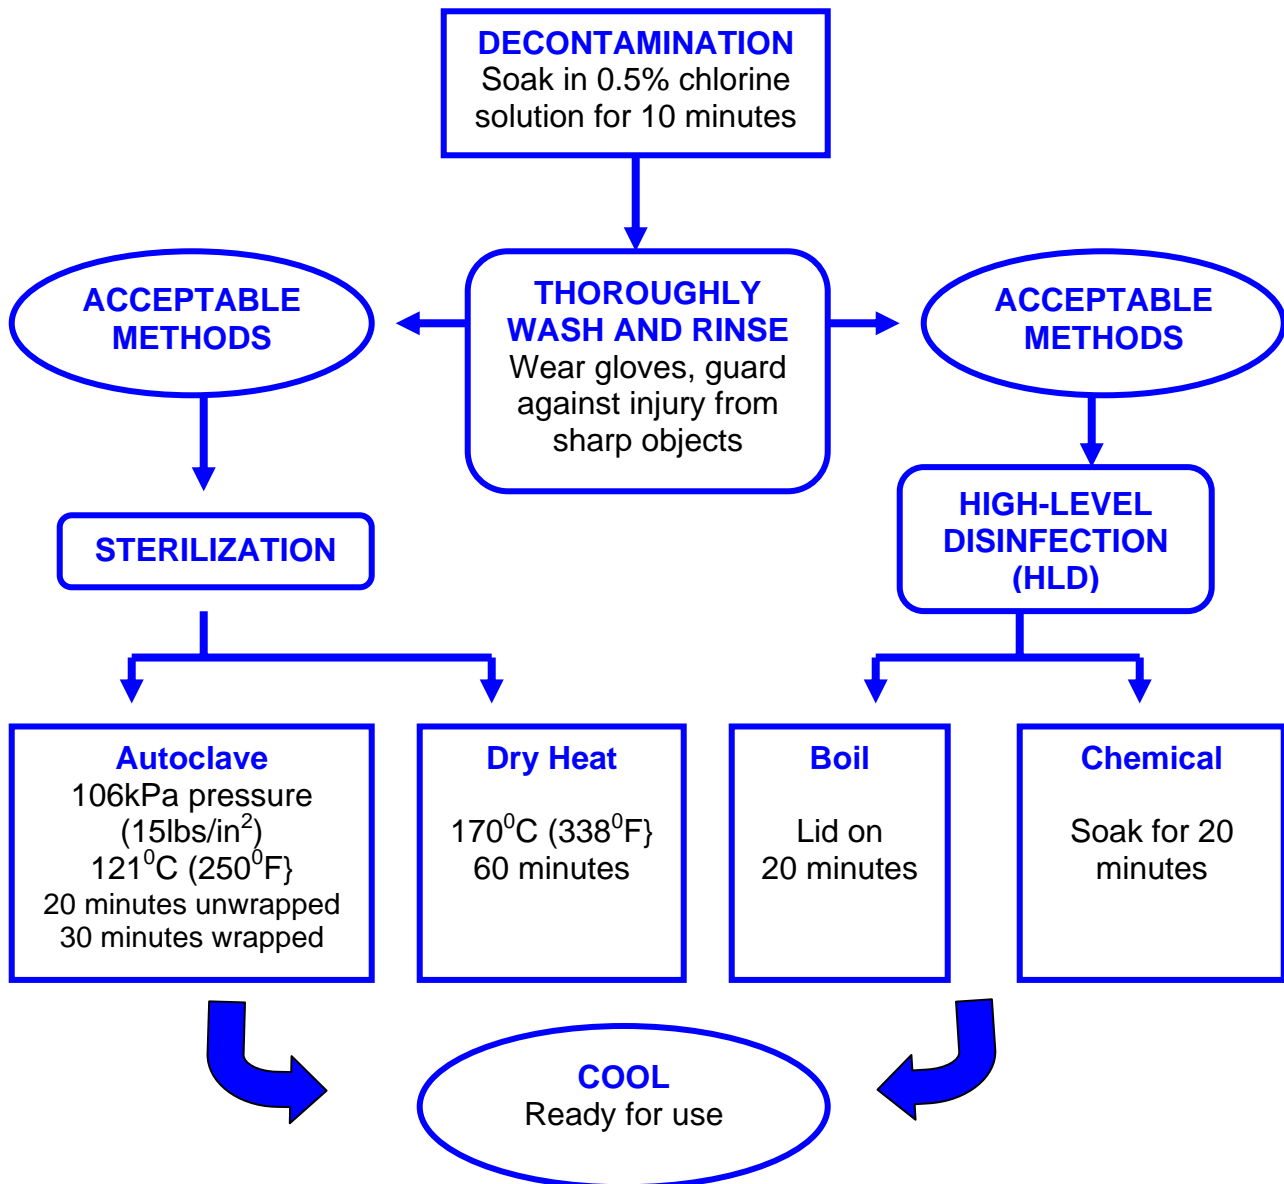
DECONTAMINATION
Soak in 0.5% chlorine solution for 10 minutes

THOROUGHLY WASH AND RINSE
Wear gloves, guard against injury from sharp objects

ACCEPTABLE METHODS

ACCEPTABLE METHODS

STERILIZATION

HIGH-LEVEL DISINFECTION (HLD)

Autoclave
106kPa pressure
(15lbs/in$^2$)
121$^0$C (250$^0$F}
20 minutes unwrapped
30 minutes wrapped

Dry Heat
170$^0$C (338$^0$F}
60 minutes

Boil
Lid on
20 minutes

Chemical
Soak for 20 minutes

COOL
Ready for use